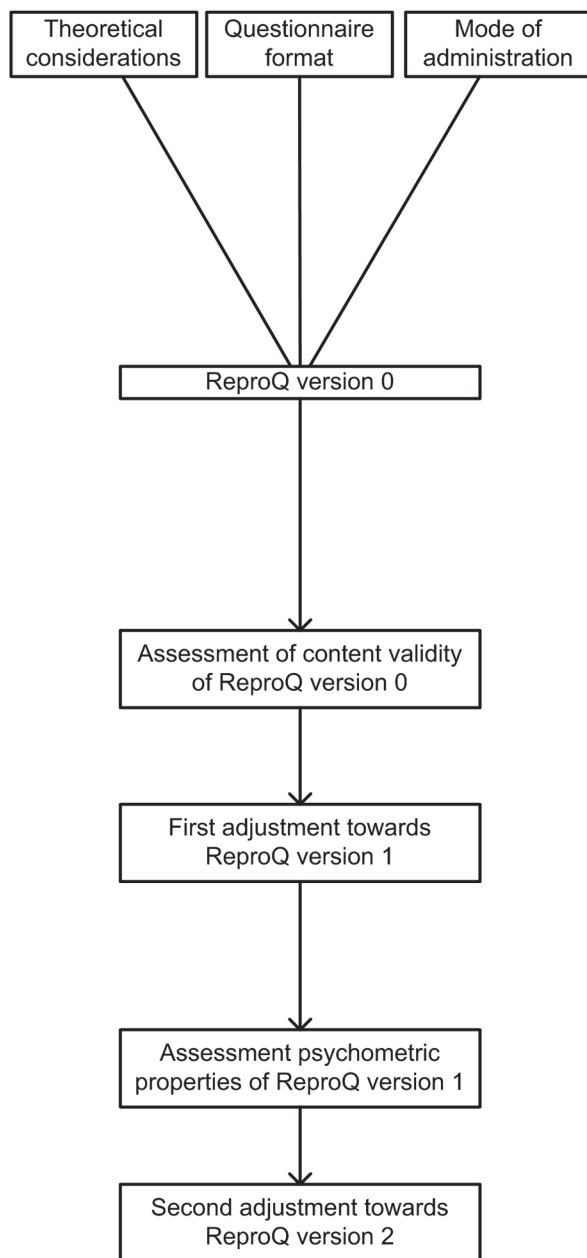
Theoretical considerations

Questionnaire format

Mode of administration

ReproQ version 0

Assessment of content validity of ReproQ version 0

First adjustment towards ReproQ version 1

Assessment psychometric properties of ReproQ version 1

Second adjustment towards ReproQ version 2